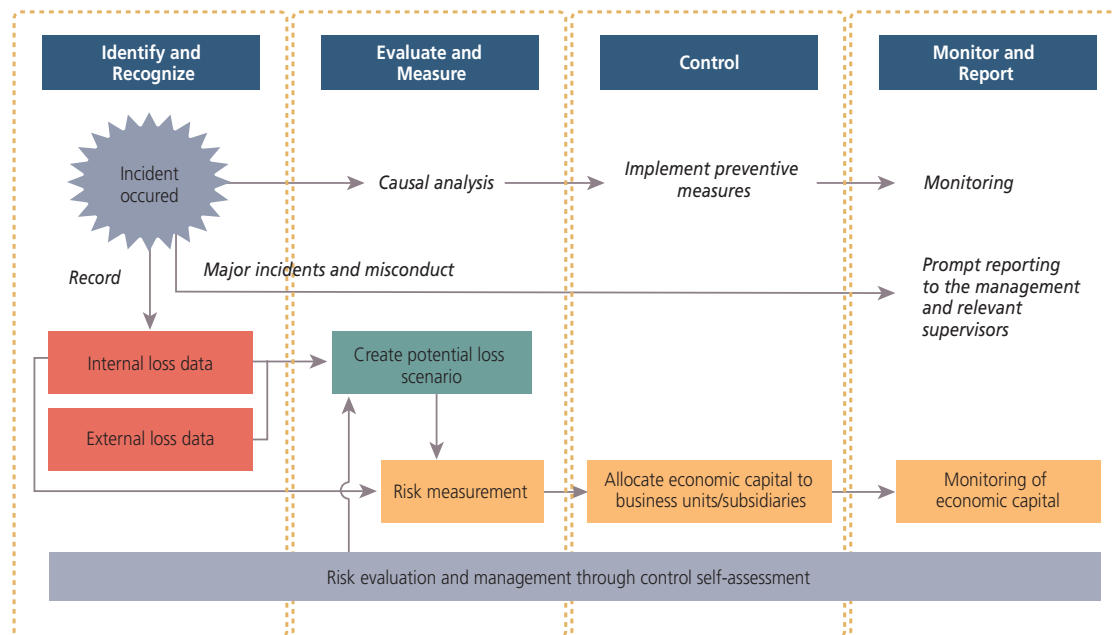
Identify and Recognize

Evaluate and Measure

Control

Monitor and Report

Incident occured

Causal analysis

Implement preventive measures

Monitoring

Record

Major incidents and misconduct

Prompt reporting to the management and relevant supervisors

Internal loss data

Create potential loss scenario

External loss data

Risk measurement

Allocate economic capital to business units/subsidiaries

Monitoring of economic capital

Risk evaluation and management through control self-assessment